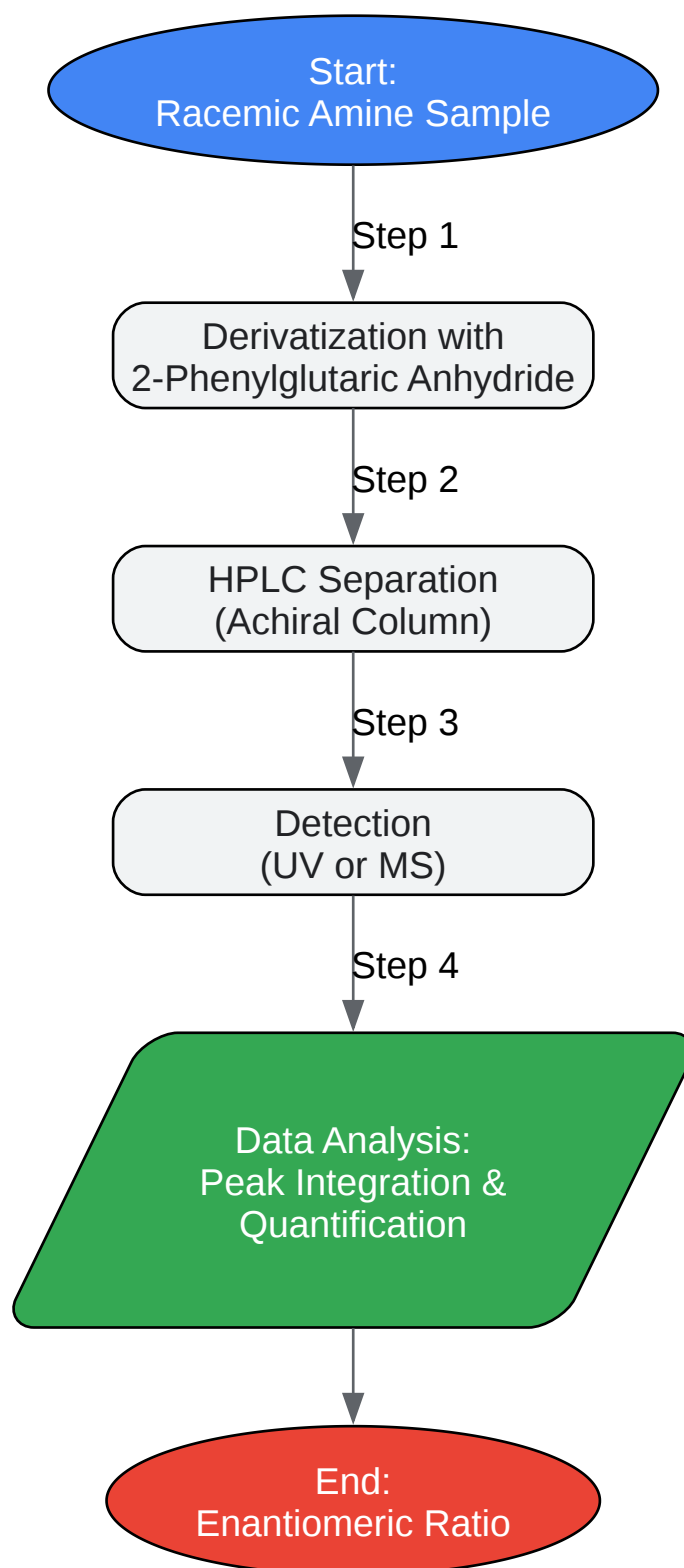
Start:
Racemic Amine Sample

Step 1

Derivatization with
2-Phenylglutaric Anhydride

Step 2

HPLC Separation
(Achiral Column)

Step 3

Detection
(UV or MS)

Step 4

Data Analysis:
Peak Integration &
Quantification

End:
Enantiomeric Ratio